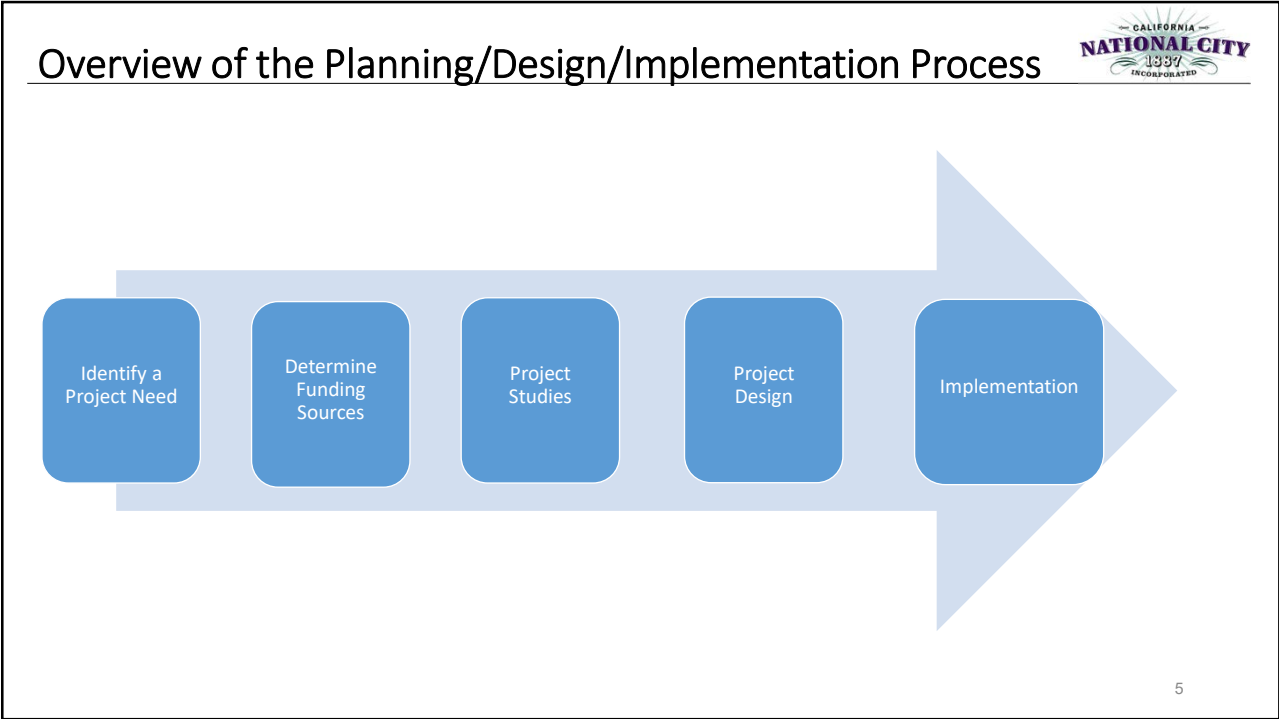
Overview of the Planning/Design/Implementation Process

CALIFORNIA
NATIONAL CITY
1887
INCORPORATED

Identify a Project Need

Determine Funding Sources

Project Studies

Project Design

Implementation

5